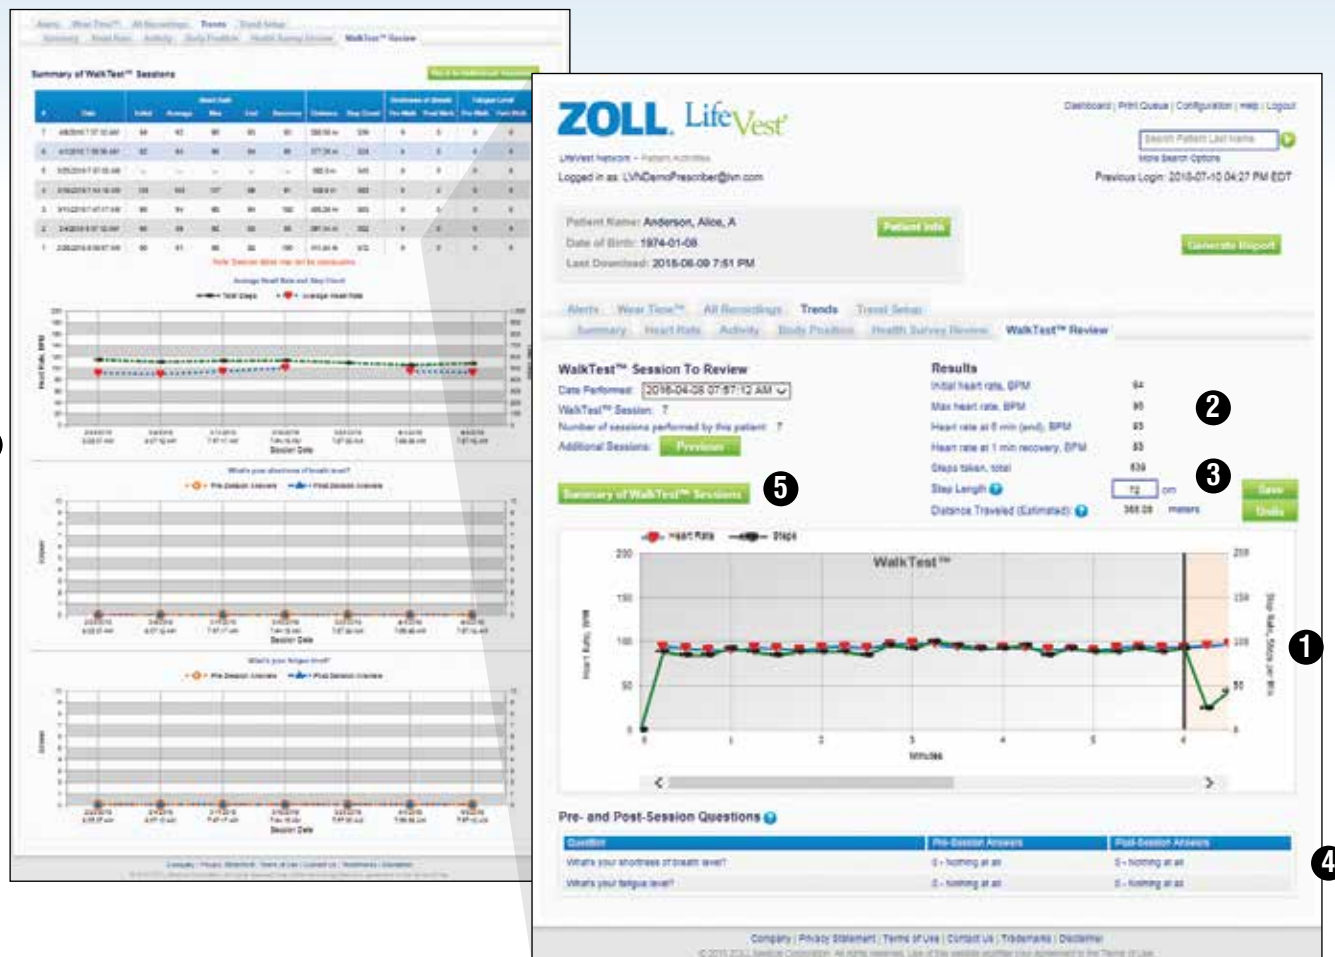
Summary of WalkTest™ Sessions

ZOLL LifeVest

Dashboard | Print Queue | Configuration | Help | Logout

Search Patient Last Name

More Search Options

LifeVest Network > Patient Activities

Logged in as: LVNDemoPrescriber@lvn.com

Previous Login: 2016-07-10 04:27 PM EDT

Patient Name: Anderson, Alice, A

Date of Birth: 1974-01-08

Last Download: 2016-06-09 7:51 PM

Patient Info

Generate Report

Alerts | Wear Time™ | All Recordings | Trends | Travel Setup

Summary | Heart Rate | Activity | Body Position | Health Survey Review | WalkTest™ Review

WalkTest™ Session To Review

Date Performed: 2016-04-08 07:57:12 AM

WalkTest™ Session: 7

Number of sessions performed by this patient: 7

Additional Sessions: Previous

Summary of WalkTest™ Sessions

5

Results

Initial heart rate, BPM 94

Max heart rate, BPM 95

Heart rate at 6 min (end), BPM 93

Heart rate at 1 min recovery, BPM 93

Steps taken, total 639

Step Length 72 cm

Distance Traveled (Estimated) 368.08 meters

Save

Undo

2

3

Heart Rate

Steps

WalkTest™

200 150 100 50 0

Heart Rate, BPM

Step Rate, Steps per Min

Minutes

0 1 2 3 4 5 6

1

Pre- and Post-Session Questions

| Question | Pre-Session Answers | Post-Session Answers |
|---|---|---|
| What's your shortness of breath level? | 0 - Nothing at all | 0 - Nothing at all |
| What's your fatigue level? | 0 - Nothing at all | 0 - Nothing at all |

4

Company | Privacy Statement | Terms of Use | Contact Us | Trademarks | Disclaimer

© 2016 ZOLL Medical Corporation. All rights reserved. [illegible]